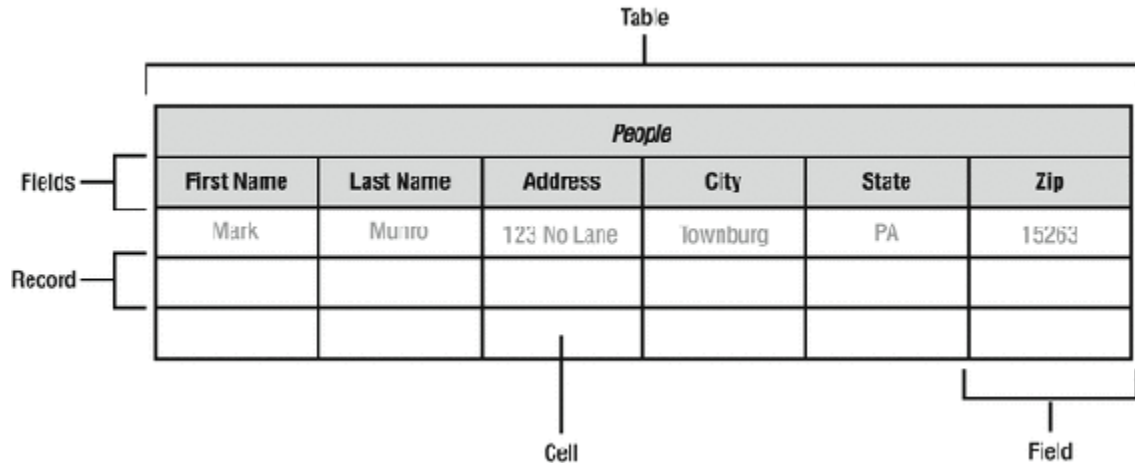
Table

Fields

Record

| People | | | | | |
|---|---|---|---|---|---|
| First Name | Last Name | Address | City | State | Zip |
| Mark | Munro | 123 No Lane | Townburg | PA | 15263 |
| | | | | | |
| | | | | | |

Cell

Field